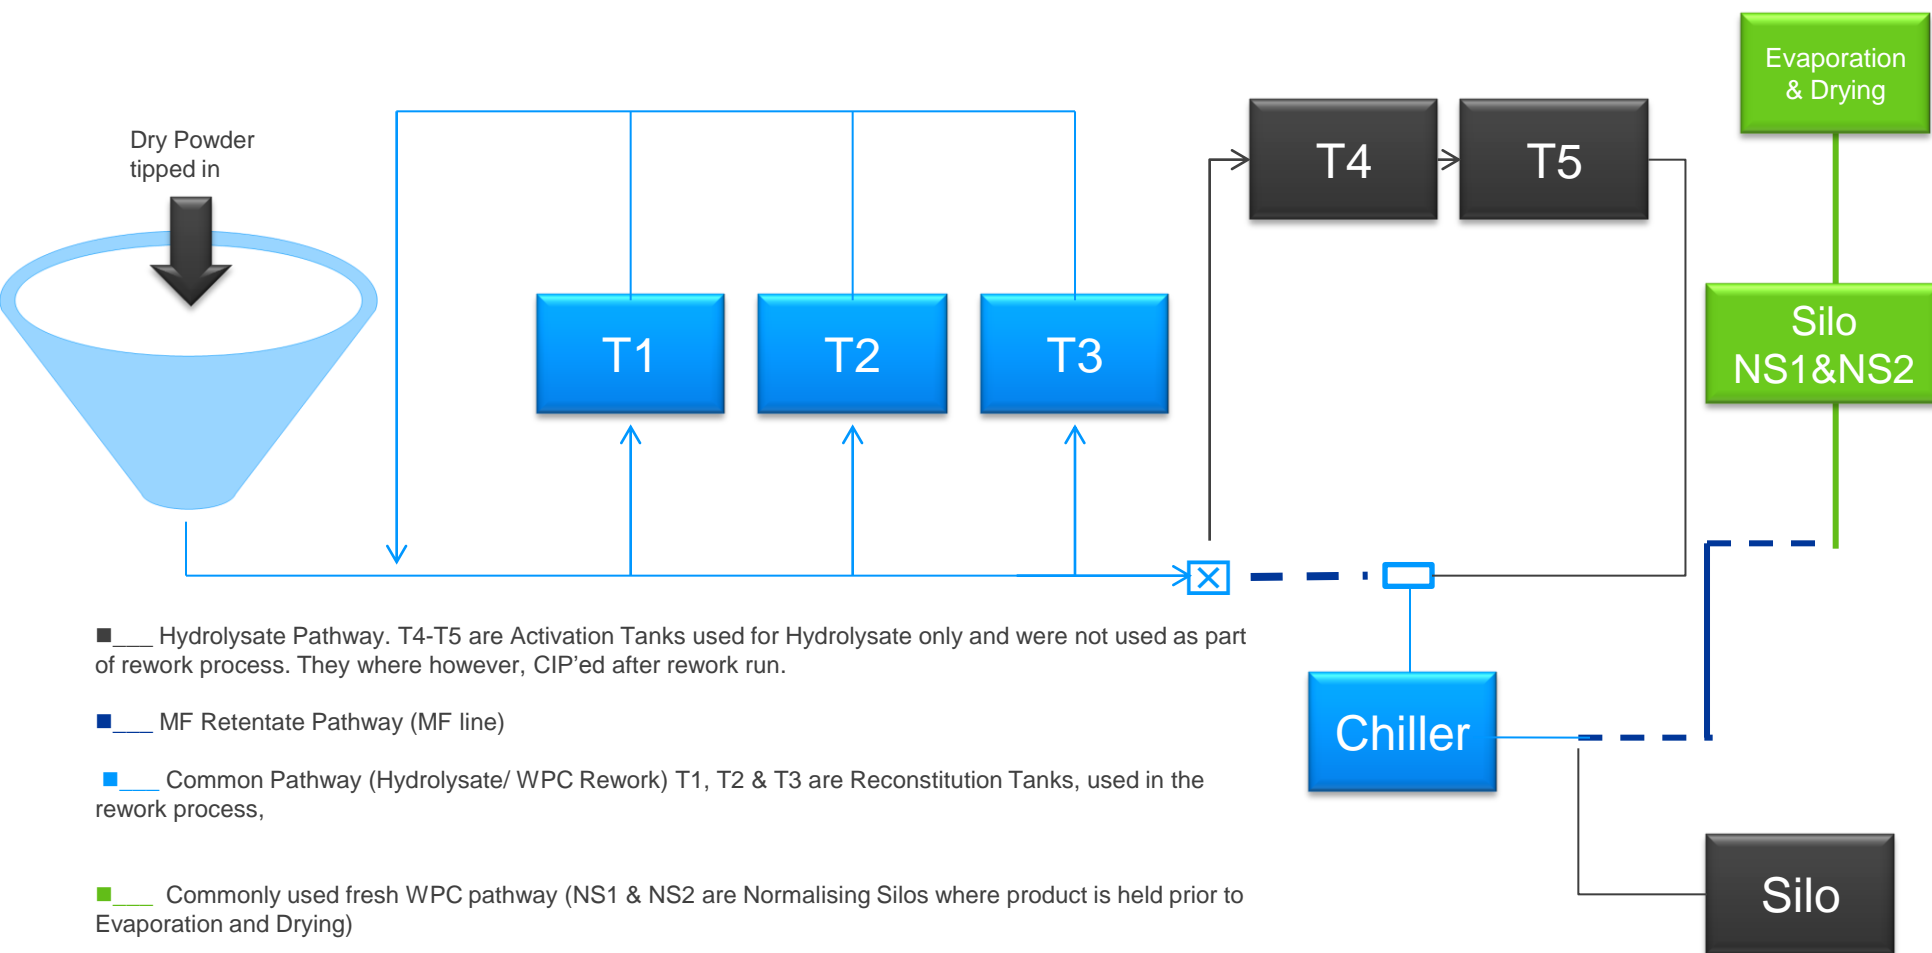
Evaporation & Drying

Dry Powder tipped in

T4

T5

T1

T2

T3

Silo NS1&NS2

■___ Hydrolysate Pathway. T4-T5 are Activation Tanks used for Hydrolysate only and were not used as part of rework process. They where however, CIP'ed after rework run.

Chiller

■___ MF Retentate Pathway (MF line)

■___ Common Pathway (Hydrolysate/ WPC Rework) T1, T2 & T3 are Reconstitution Tanks, used in the rework process,

■___ Commonly used fresh WPC pathway (NS1 & NS2 are Normalising Silos where product is held prior to Evaporation and Drying)

Silo